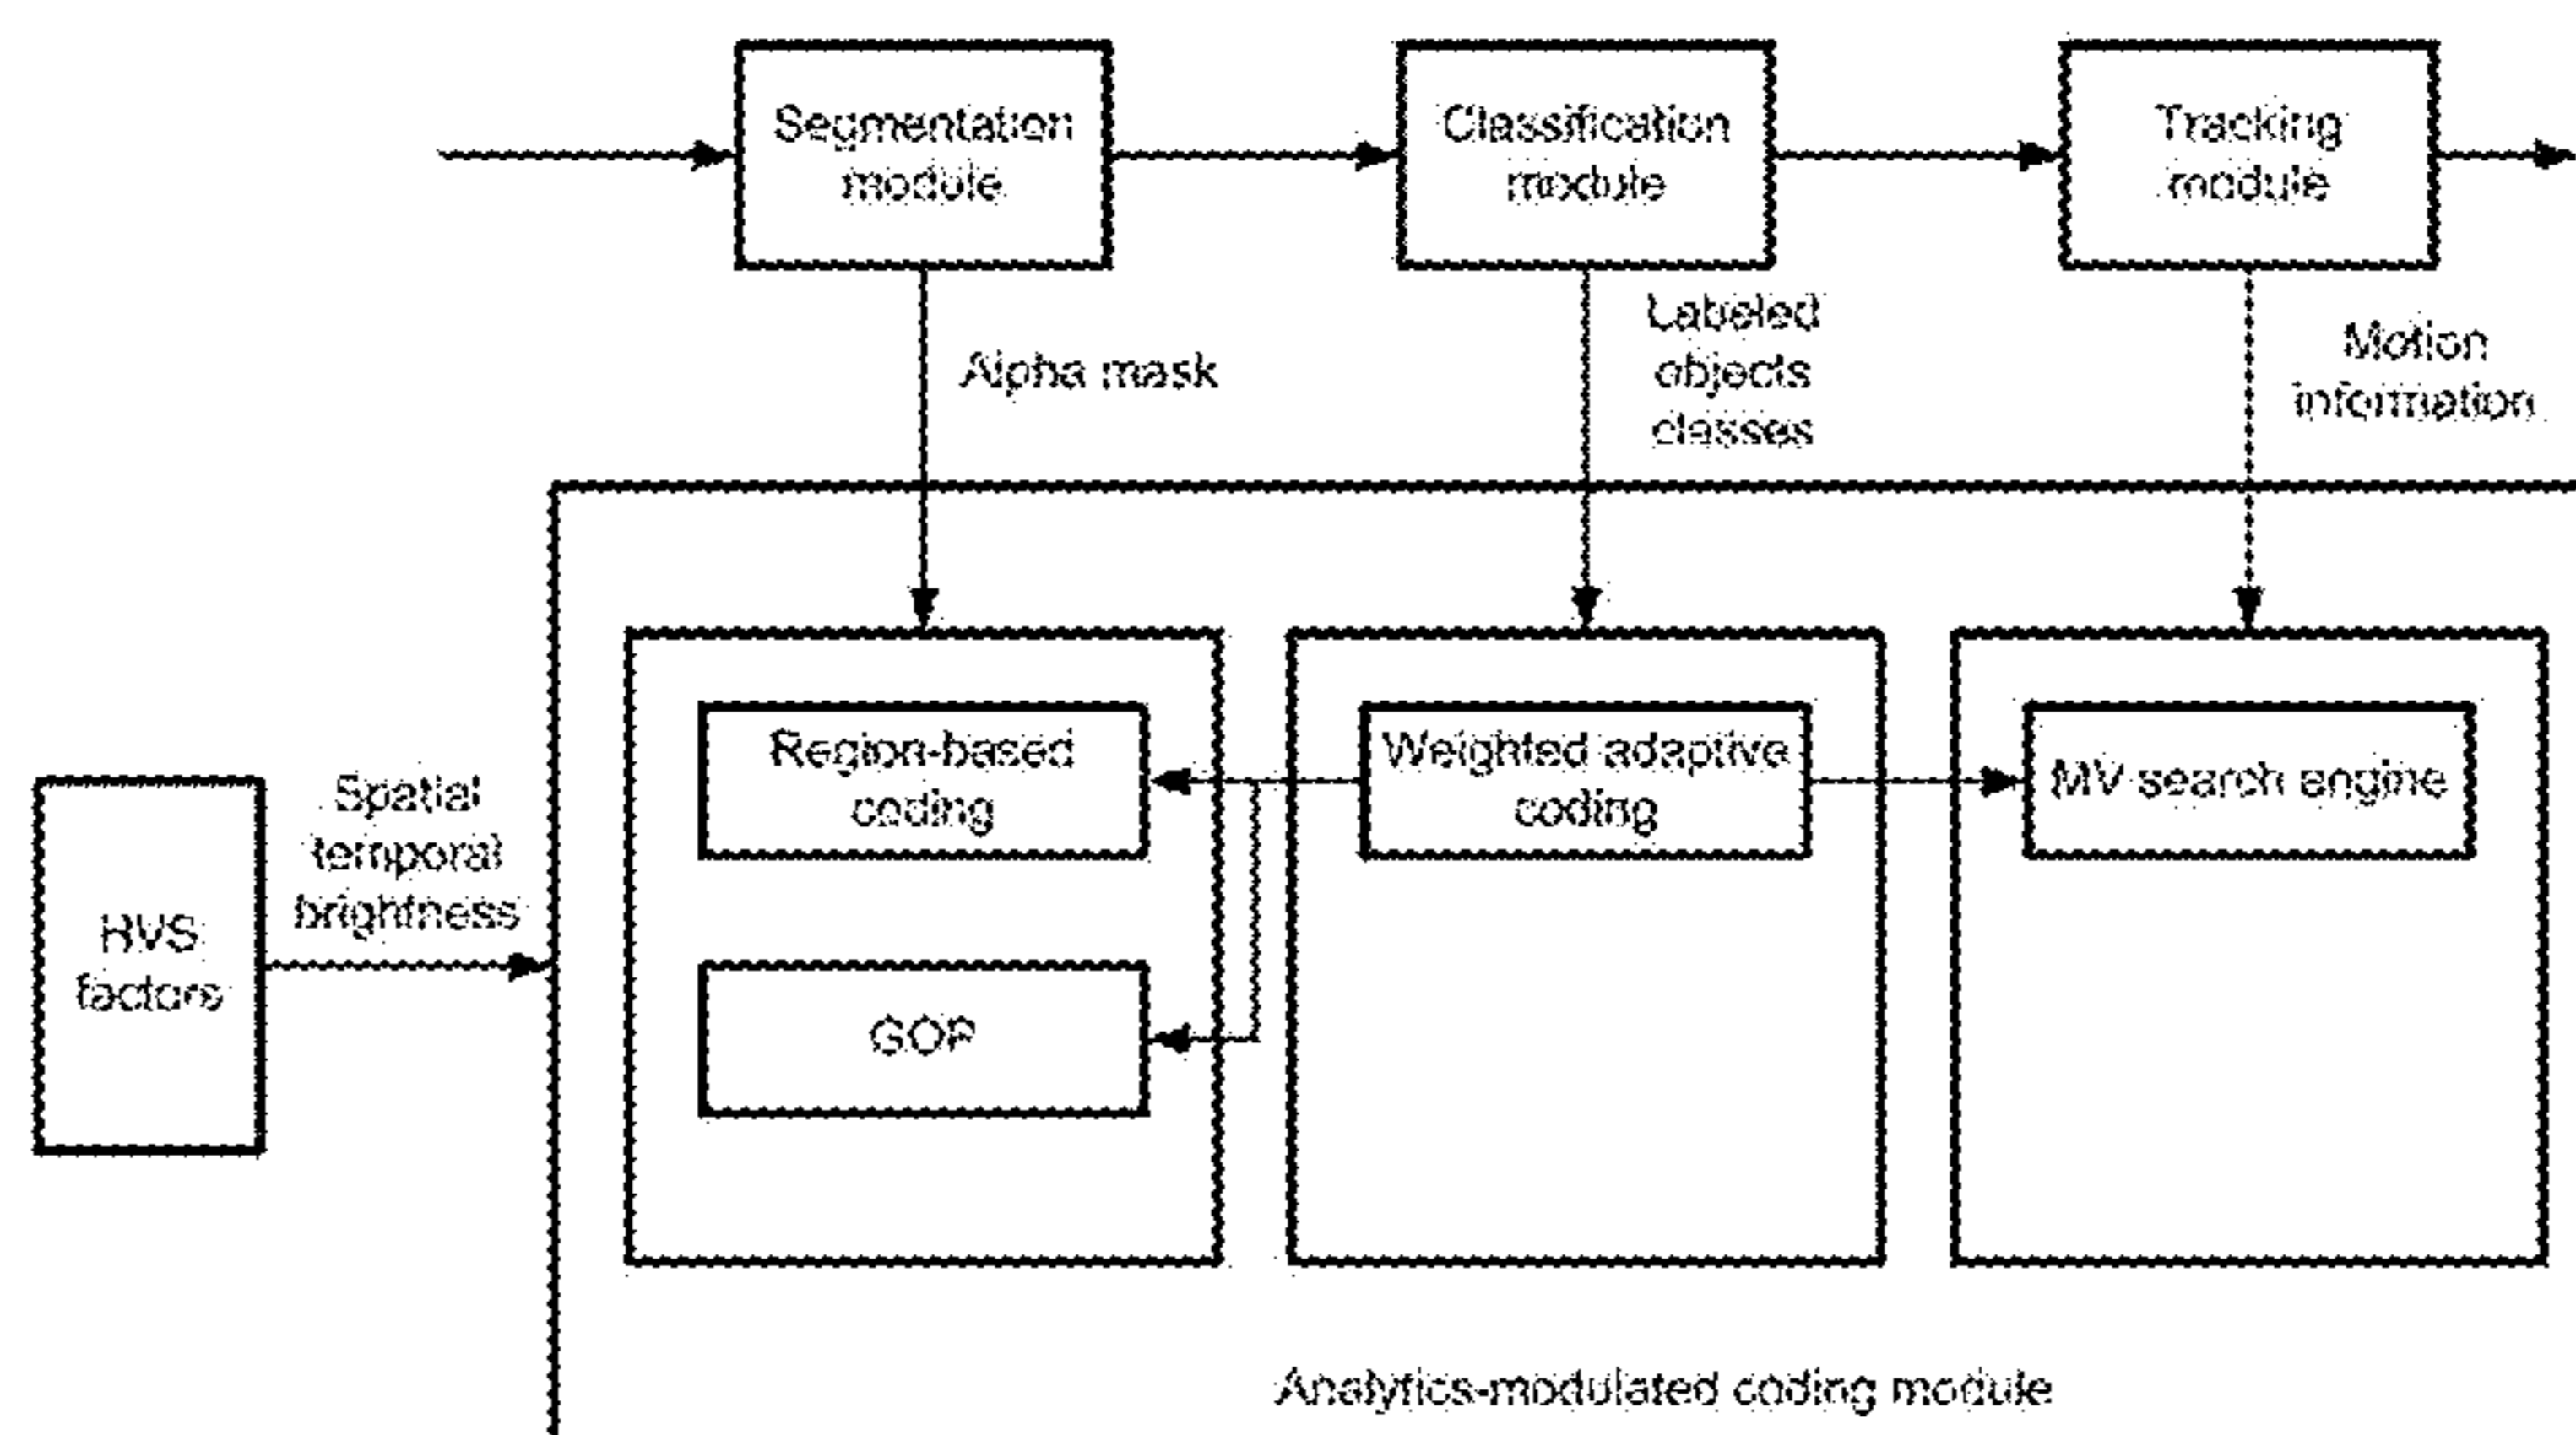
Segmentation module

Classification module

Tracking module

Alpha mask

Labeled objects classes

Motion information

Region-based coding

GOP

Weighted adaptive coding

MV search engine

HVS factors

Spatial temporal brightness

Analytics-modulated coding module